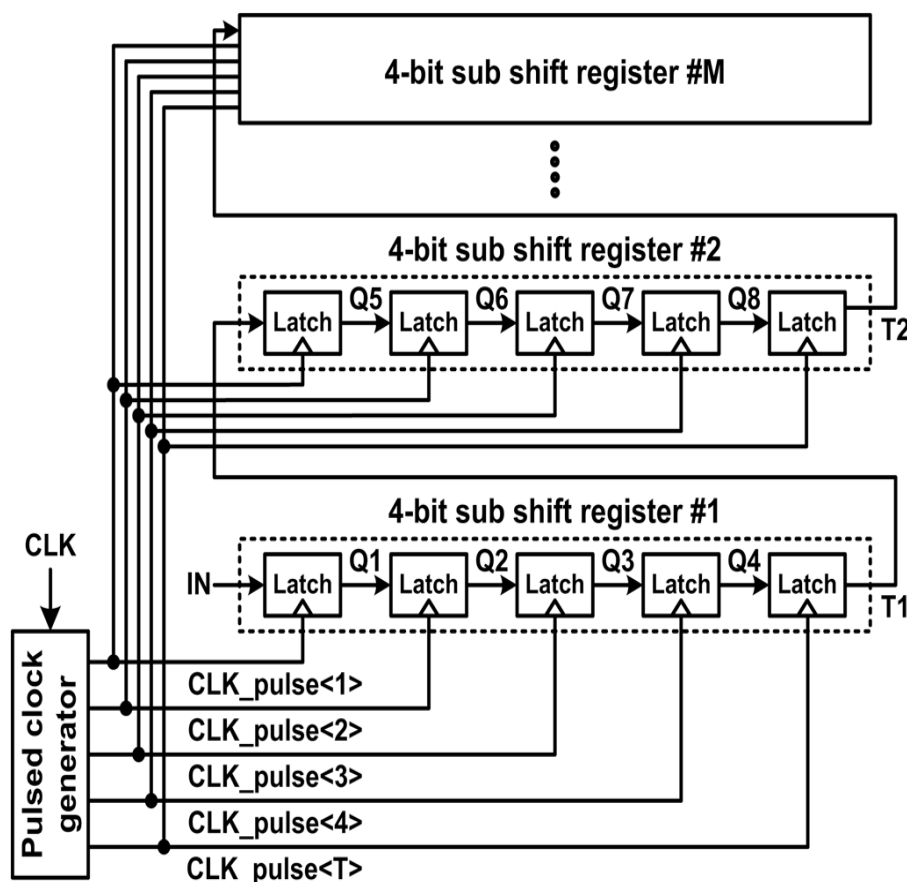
4-bit sub shift register #M

4-bit sub shift register #2

Latch Q5 Latch Q6 Latch Q7 Latch Q8 Latch T2

4-bit sub shift register #1

CLK

IN Latch Q1 Latch Q2 Latch Q3 Latch Q4 Latch T1

Pulsed clock generator

CLK_pulse<1>
CLK_pulse<2>
CLK_pulse<3>
CLK_pulse<4>
CLK_pulse<T>